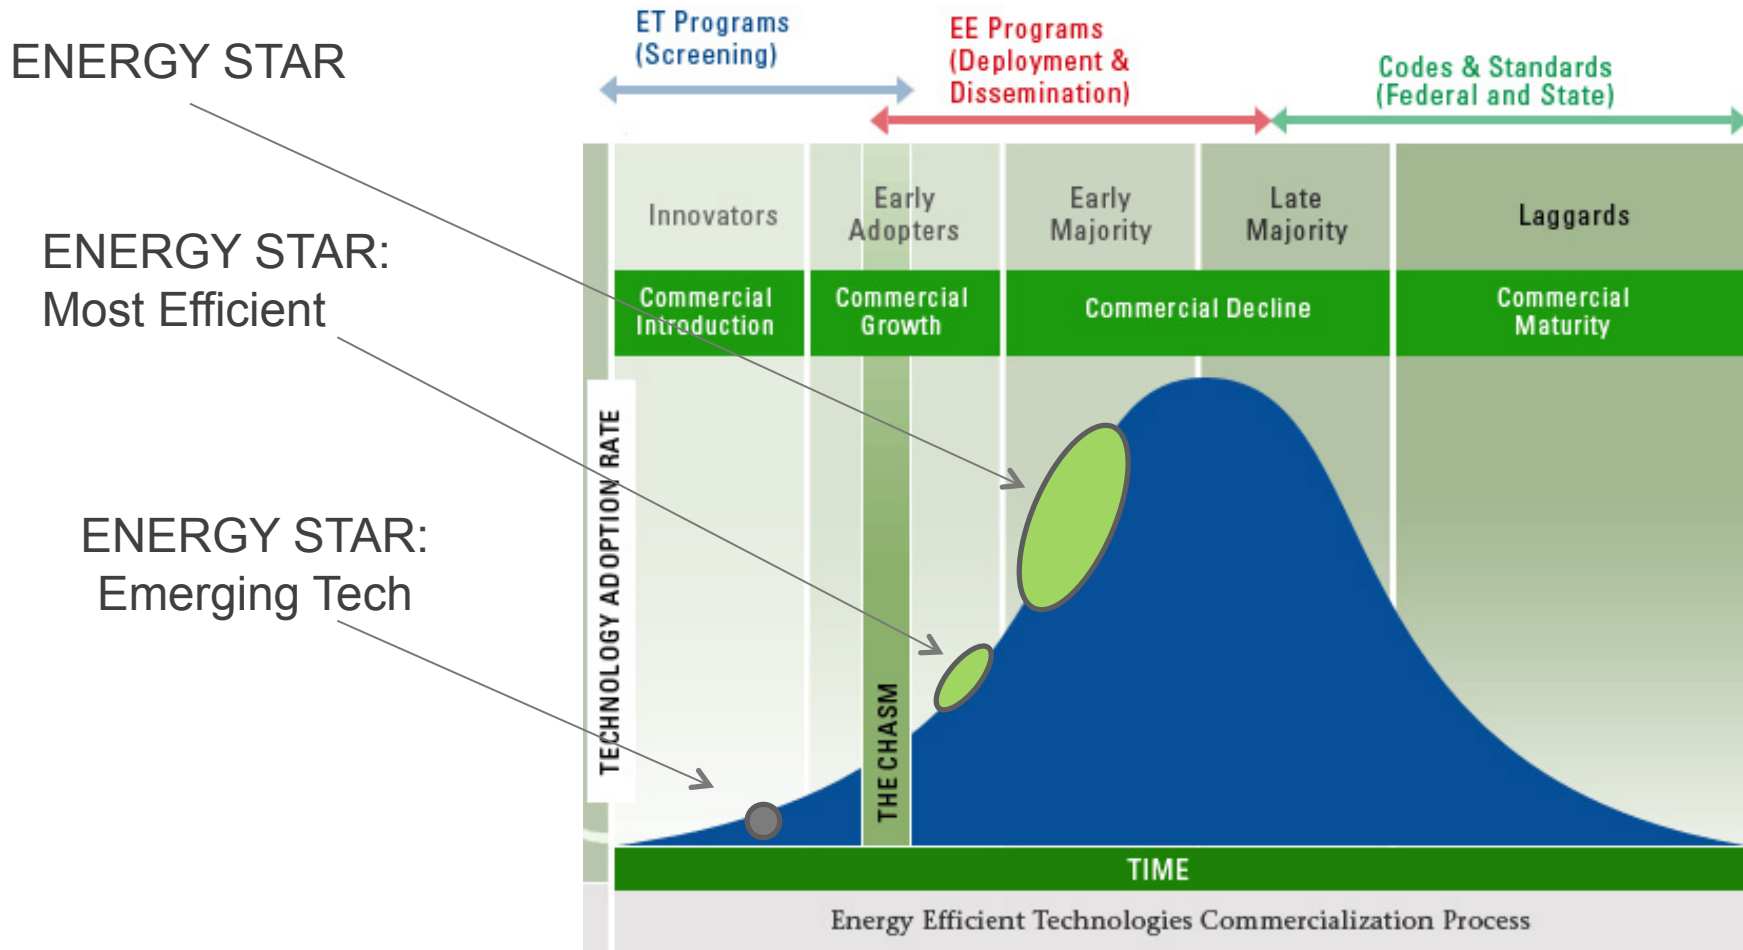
ENERGY STAR

ENERGY STAR:
Most Efficient

ENERGY STAR:
Emerging Tech

ET Programs
(Screening)

EE Programs
(Deployment & Dissemination)

Codes & Standards
(Federal and State)

| Innovators | Early Adopters | Early Majority | Late Majority | Laggards |
|---|---|---|---|---|
| Commercial Introduction | Commercial Growth | Commercial Decline | | Commercial Maturity |

TECHNOLOGY ADOPTION RATE

THE CHASM

TIME

Energy Efficient Technologies Commercialization Process